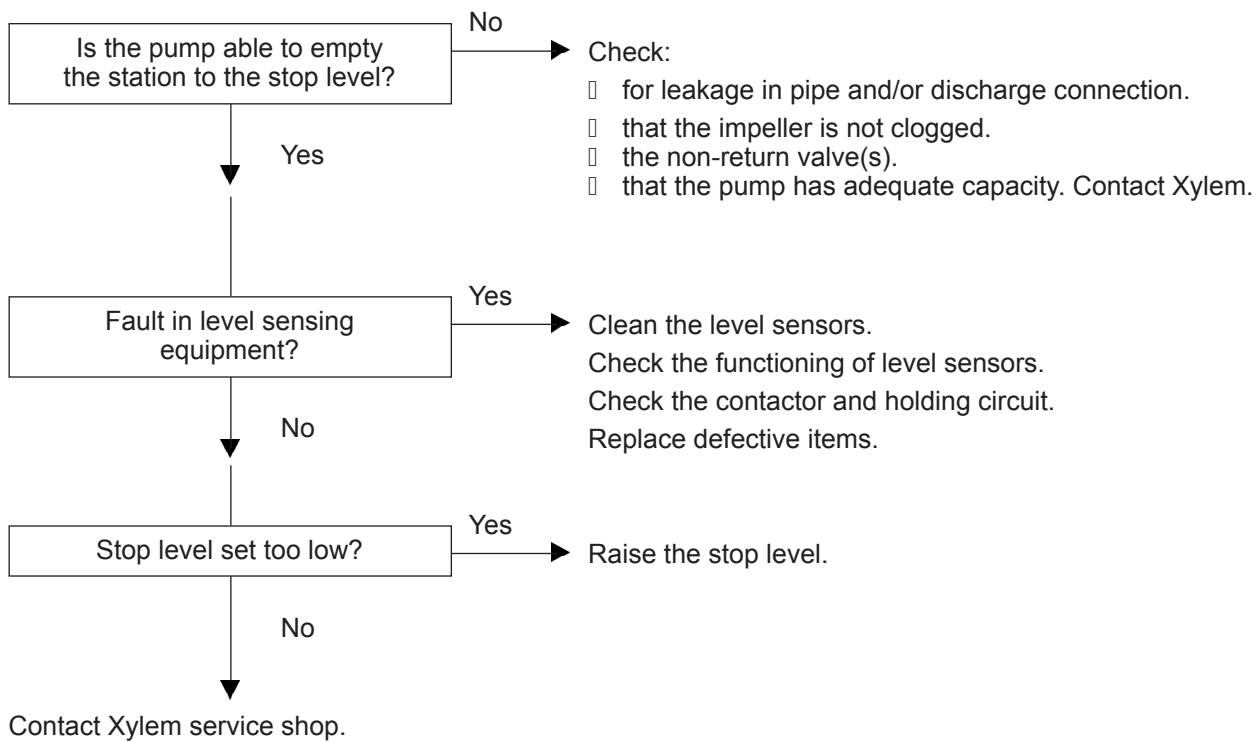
Is the pump able to empty the station to the stop level?

No

Check:

- for leakage in pipe and/or discharge connection.
- that the impeller is not clogged.
- the non-return valve(s).
- that the pump has adequate capacity. Contact Xylem.

Yes

Fault in level sensing equipment?

Yes

Clean the level sensors.
Check the functioning of level sensors.
Check the contactor and holding circuit.
Replace defective items.

No

Stop level set too low?

Yes

Raise the stop level.

No

Contact Xylem service shop.